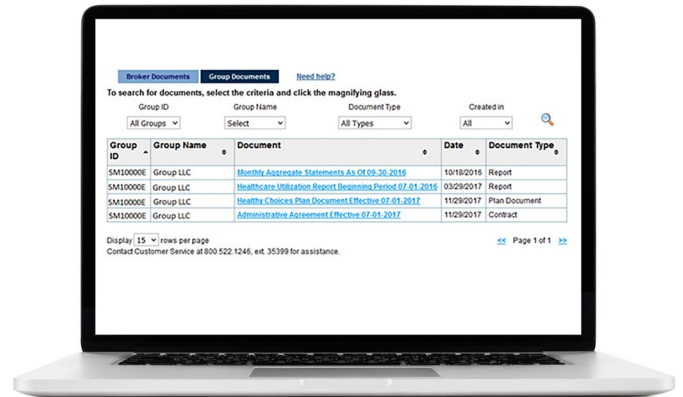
Broker Documents Group Documents Need help?

To search for documents, select the criteria and click the magnifying glass.

Group ID Group Name Document Type Created in

All Groups Select All Types All

| Group ID | Group Name | Document | Date | Document Type |
|---|---|---|---|---|
| SM10000E | Group LLC | Monthly Aggregate Statements As Of 09-30-2016 | 10/18/2016 | Report |
| SM10000E | Group LLC | Healthcare Utilization Report Beginning Period 07-01-2016 | 03/29/2017 | Report |
| SM10000E | Group LLC | Healthy Choices Plan Document Effective 07-01-2017 | 11/29/2017 | Plan Document |
| SM10000E | Group LLC | Administrative Agreement Effective 07-01-2017 | 11/29/2017 | Contract |

Display 15 rows per page

<< Page 1 of 1 >>

Contact Customer Service at 800.522.1246, ext. 35399 for assistance.